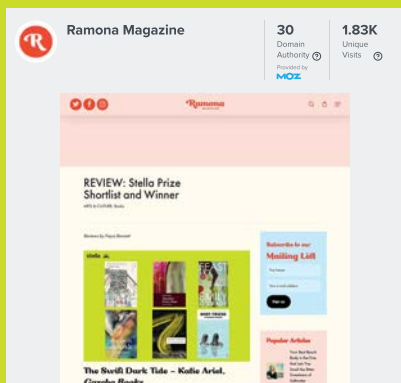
R

Ramona Magazine

30
Domain Authority

Provided by MOZ

1.83K
Unique Visits

Ramona

REVIEW: Stella Prize Shortlist and Winner

ARTS & CULTURE, Books

Reviews by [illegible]

stella

Subscribe to our Mailing List

Sign Up

Popular Articles

The Swift Dark Tide – Katie Ariel, Garcia Books